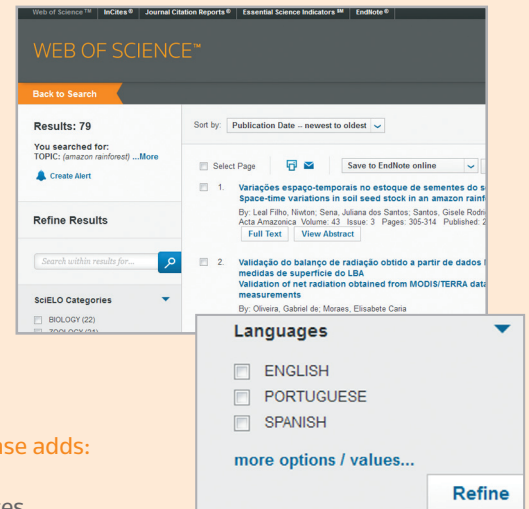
Web of Science™ InCites® Journal Citation Reports® Essential Science Indicators℠ EndNote®

WEB OF SCIENCE™

Back to Search

Results: 79

You searched for: TOPIC: (amazon rainforest) ...More

Create Alert

Refine Results

Search within results for...

SciELO Categories

BIOLOGY (22)

ZOOLOGY (21)

Sort by: Publication Date -- newest to oldest

Select Page

Save to EndNote online

1. Variações espaço-temporais no estoque de sementes do s Space-time variations in soil seed stock in an amazon rainf

By: Leal Filho, Niwton; Sena, Juliana dos Santos; Santos, Gisele Rodri Acta Amazonica Volume: 43 Issue: 3 Pages: 305-314 Published: 2

Full Text View Abstract

2. Validação do balanço de radiação obtido a partir de dados medidas de superfície do LBA Validation of net radiation obtained from MODIS/TERRA data measurements

By: Oliveira, Gabriel de; Moraes, Elisabete Caria

Languages

ENGLISH

PORTUGUESE

SPANISH

more options / values...

Refine

se adds:

es